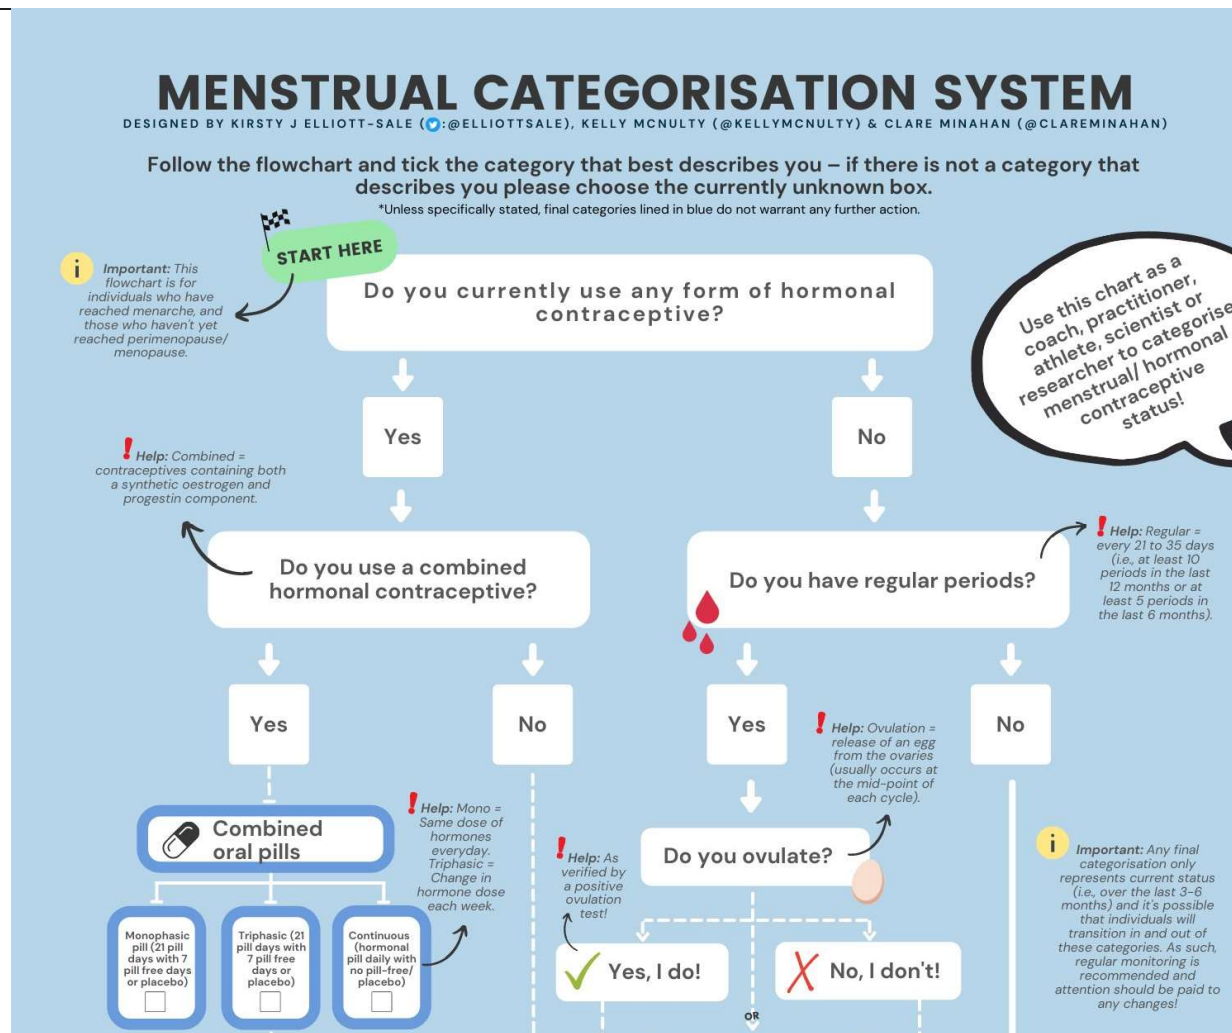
MENSTRUAL CATEGORISATION SYSTEM

DESIGNED BY KIRSTY J ELLIOTT-SALE (:@ELLIOTTSALE), KELLY MCNULTY (@KELLYMCNULTY) & CLARE MINAHAN (@CLAREMINAHAN)

Follow the flowchart and tick the category that best describes you – if there is not a category that describes you please choose the currently unknown box.

*Unless specifically stated, final categories lined in blue do not warrant any further action.

START HERE

i Important: This flowchart is for individuals who have reached menarche, and those who haven't yet reached perimenopause/ menopause.

Do you currently use any form of hormonal contraceptive?

Use this chart as a coach, practitioner, athlete, scientist or researcher to categorise menstrual/ hormonal contraceptive status!

Yes

No

! Help: Combined = contraceptives containing both a synthetic oestrogen and progestin component.

Do you use a combined hormonal contraceptive?

Do you have regular periods?

! Help: Regular = every 21 to 35 days (i.e., at least 10 periods in the last 12 months or at least 5 periods in the last 6 months).

Yes

No

Yes

No

! Help: Ovulation = release of an egg from the ovaries (usually occurs at the mid-point of each cycle).

! Help: Mono = Same dose of hormones everyday. Triphasic = Change in hormone dose each week.

Combined oral pills

! Help: As verified by a positive ovulation test!

Do you ovulate?

i Important: Any final categorisation only represents current status (i.e., over the last 3–6 months) and it's possible that individuals will transition in and out of these categories. As such, regular monitoring is recommended and attention should be paid to any changes!

Monophasic pill (21 pill days with 7 pill free days or placebo)

Triphasic (21 pill days with 7 pill free days or placebo)

Continuous (hormonal pill daily with no pill-free/ placebo)

Yes, I do!

OR

No, I don't!